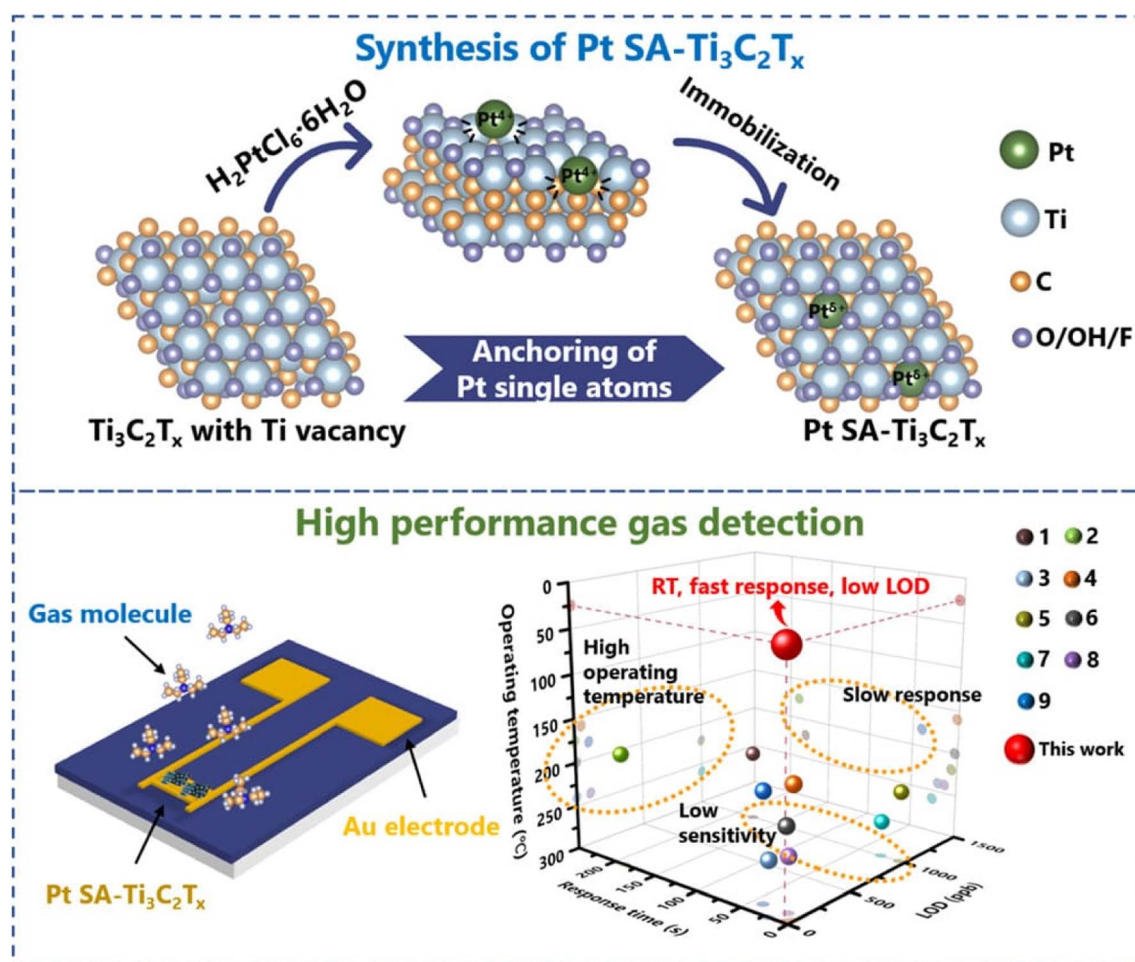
Synthesis of Pt SA-$Ti_3C_2T_x$

$H_2PtCl_6{\cdot}6H_2O$

$Pt^{4+}$

$Pt^{4+}$

Immobilization

Pt

Ti

C

O/OH/F

Anchoring of Pt single atoms

$Pt^{\delta+}$

$Pt^{\delta+}$

$Ti_3C_2T_x$ with Ti vacancy

Pt SA-$Ti_3C_2T_x$

High performance gas detection

Gas molecule

Au electrode

Pt SA-$Ti_3C_2T_x$

RT, fast response, low LOD

High operating temperature

Slow response

Low sensitivity

Operating temperature (°C)

0
50
100
150
200
250
300

Response time (s)

300
250
200
150
100
50
0

LOD (ppb)

0
500
1000
1500

1
2
3
4
5
6
7
8
9
This work